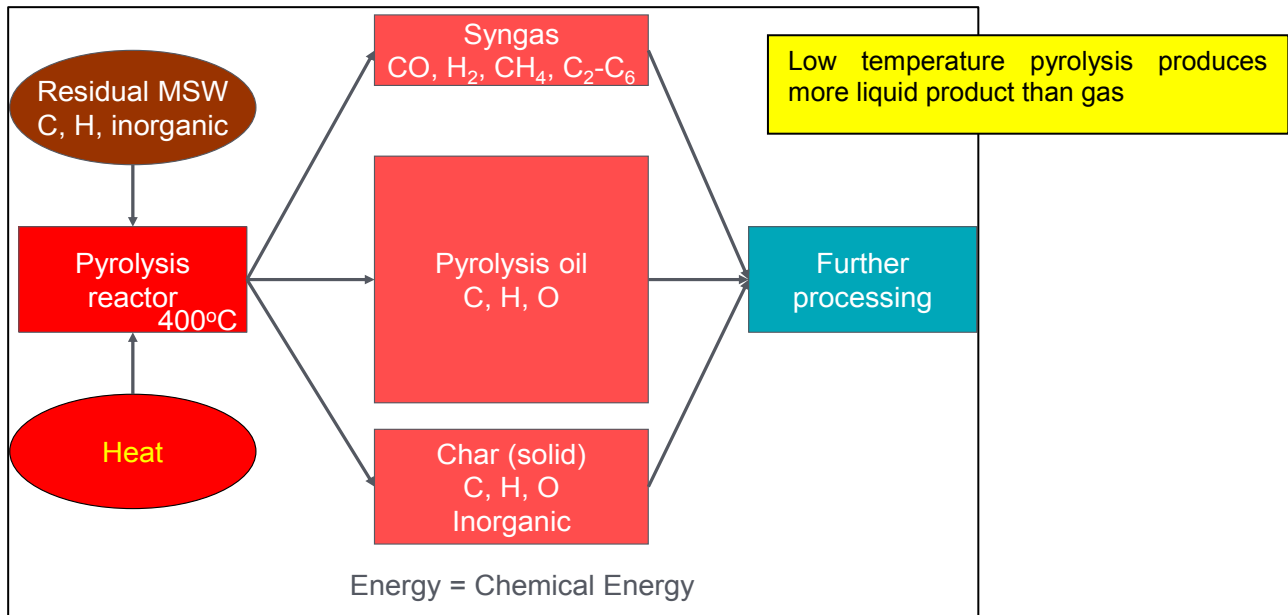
Residual MSW
C, H, inorganic

Pyrolysis reactor
400$^{o}$C

Heat

Syngas
CO, $H_2$, $CH_4$, $C_2$-$C_6$

Pyrolysis oil
C, H, O

Char (solid)
C, H, O
Inorganic

Further processing

Low temperature pyrolysis produces more liquid product than gas

Energy = Chemical Energy